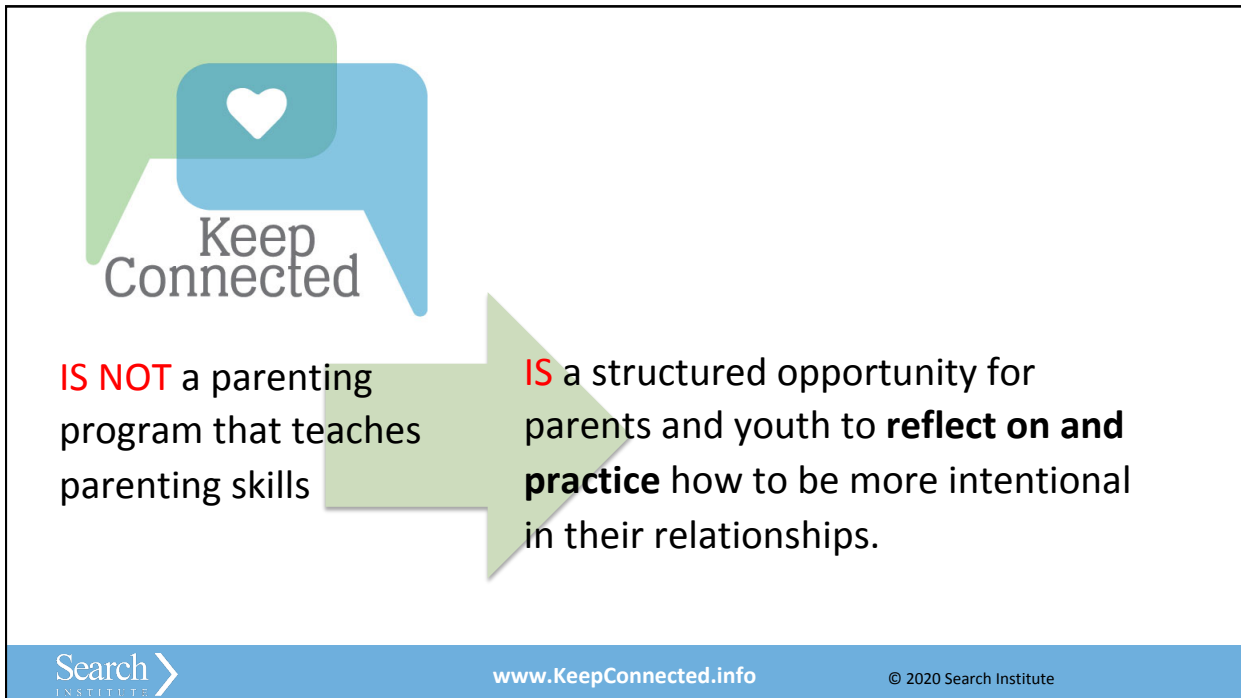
Keep Connected

IS NOT a parenting program that teaches parenting skills

IS a structured opportunity for parents and youth to **reflect on and practice** how to be more intentional in their relationships.

Search INSTITUTE

www.KeepConnected.info

© 2020 Search Institute